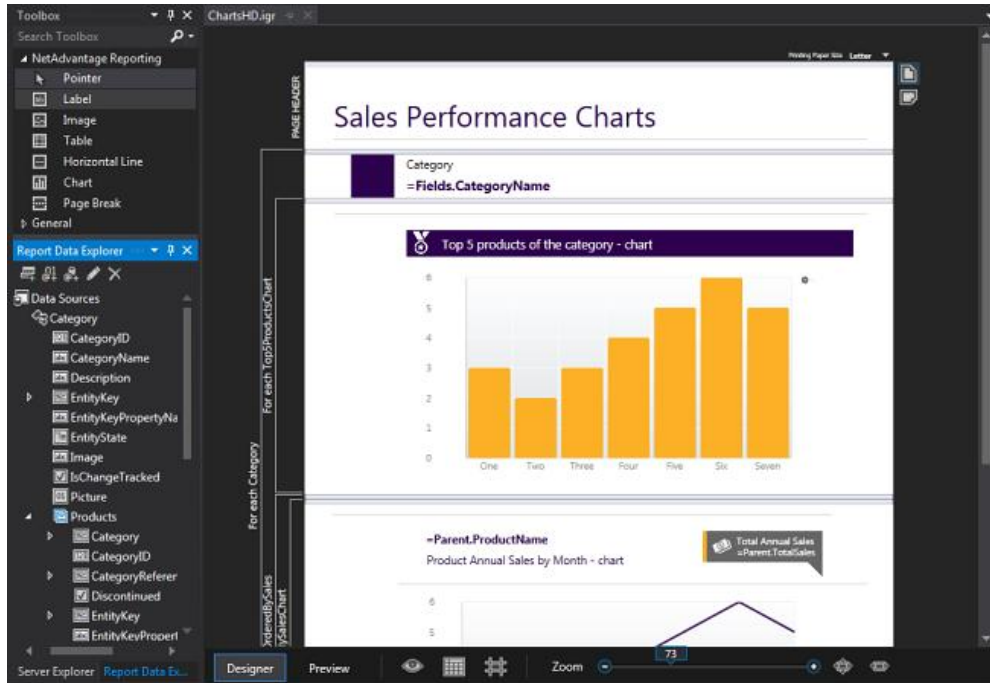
Toolbox
Search Toolbox
◢ NetAdvantage Reporting
Pointer
Label
Image
Table
Horizontal Line
Chart
Page Break
▷ General
Report Data Explorer
Data Sources
Category
CategoryID
CategoryName
Description
EntityKey
EntityKeyPropertyNa
EntityState
Image
IsChangeTracked
Picture
Products
Category
CategoryID
CategoryReferer
Discontinued
EntityKey
EntityKeyPropert
Server Explorer
Report Data Ex...

ChartsHD.igr

Printing Paper Size Letter

PAGE HEADER
Sales Performance Charts

Category
=Fields.CategoryName

For each Category
For each Top5ProductsChart

Top 5 products of the category - chart

| 6 |
| 5 |
| 4 |
| 3 |
| 2 |
| 1 |
| 0 |

One Two Three Four Five Six Seven

OrderedBySales
SalesChart

=Parent.ProductName
Product Annual Sales by Month - chart

Total Annual Sales
=Parent.TotalSales

6
5

Designer
Preview
Zoom
73